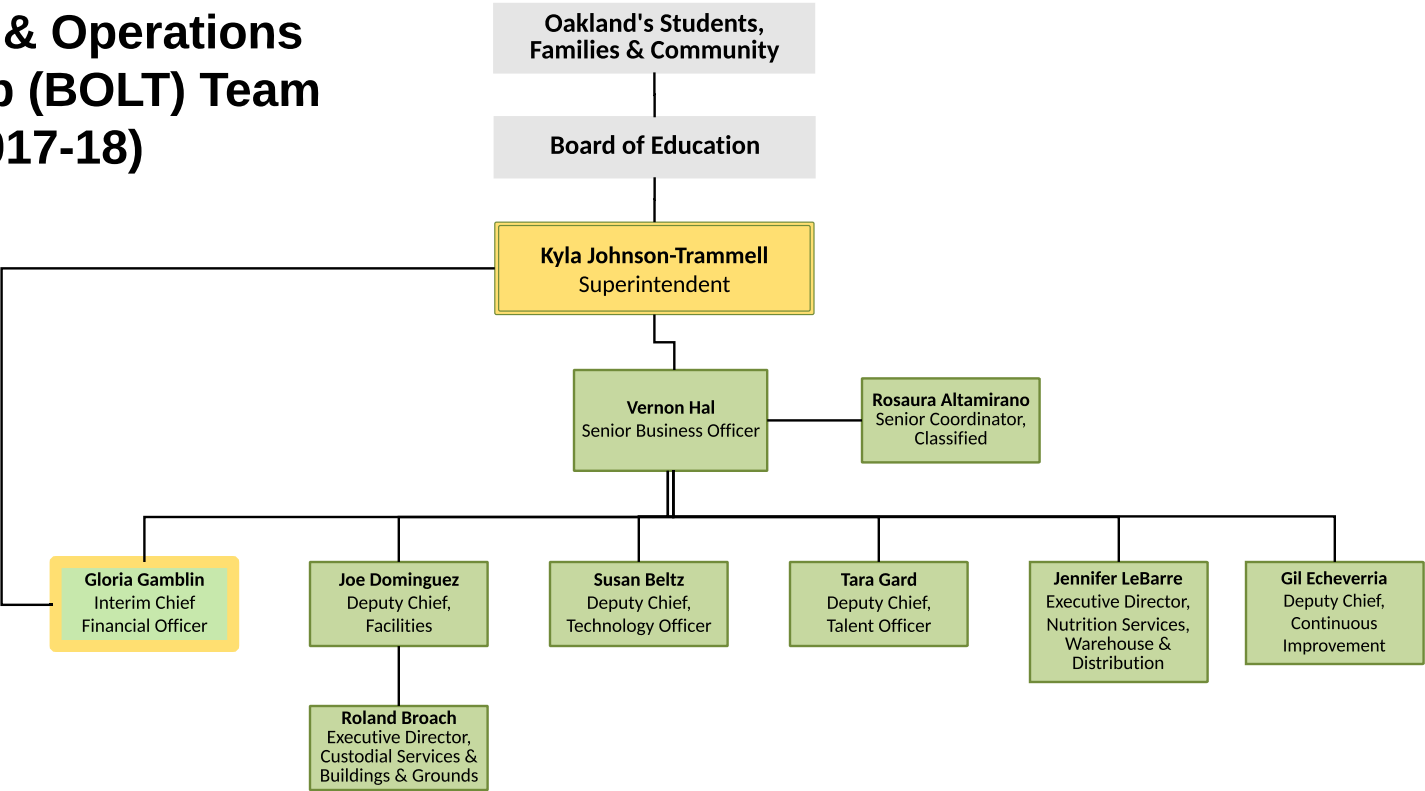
& Operations
p (BOLT) Team
017-18)

Oakland's Students, Families & Community

Board of Education

Kyla Johnson-Trammell
Superintendent

Vernon Hal
Senior Business Officer

Rosaura Altamirano
Senior Coordinator, Classified

Gloria Gamblin
Interim Chief Financial Officer

Joe Dominguez
Deputy Chief, Facilities

Susan Beltz
Deputy Chief, Technology Officer

Tara Gard
Deputy Chief, Talent Officer

Jennifer LeBarre
Executive Director, Nutrition Services, Warehouse & Distribution

Gil Echeverria
Deputy Chief, Continuous Improvement

Roland Broach
Executive Director, Custodial Services & Buildings & Grounds